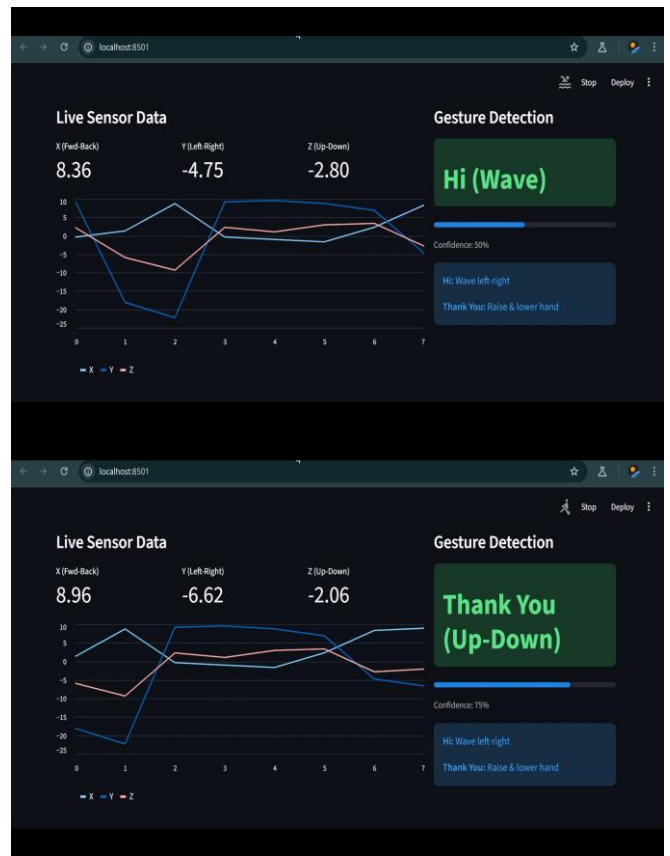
localhost:8501

Stop Deploy

Live Sensor Data

X (Fwd-Back)
8.36

Y (Left-Right)
-4.75

Z (Up-Down)
-2.80

10
5
0
-5
-10
-15
-20
-25

0 1 2 3 4 5 6 7

X Y Z

Gesture Detection

Hi (Wave)

Confidence: 50%

Hi: Wave left-right

Thank You: Raise & lower hand

localhost:8501

Stop Deploy

Live Sensor Data

X (Fwd-Back)
8.96

Y (Left-Right)
-6.62

Z (Up-Down)
-2.06

10
5
0
-5
-10
-15
-20
-25

0 1 2 3 4 5 6 7

X Y Z

Gesture Detection

Thank You (Up-Down)

Confidence: 75%

Hi: Wave left-right

Thank You: Raise & lower hand